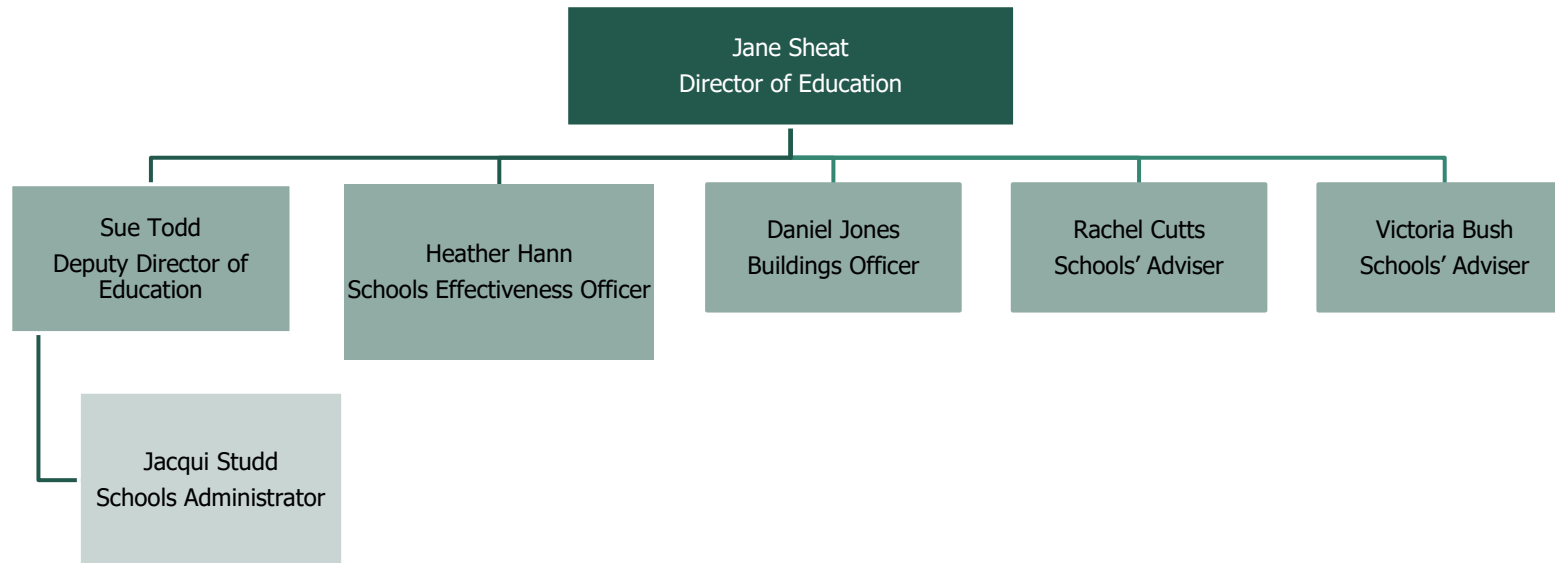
Jane Sheat
Director of Education

Sue Todd
Deputy Director of Education

Heather Hann
Schools Effectiveness Officer

Daniel Jones
Buildings Officer

Rachel Cutts
Schools' Adviser

Victoria Bush
Schools' Adviser

Jacqui Studd
Schools Administrator